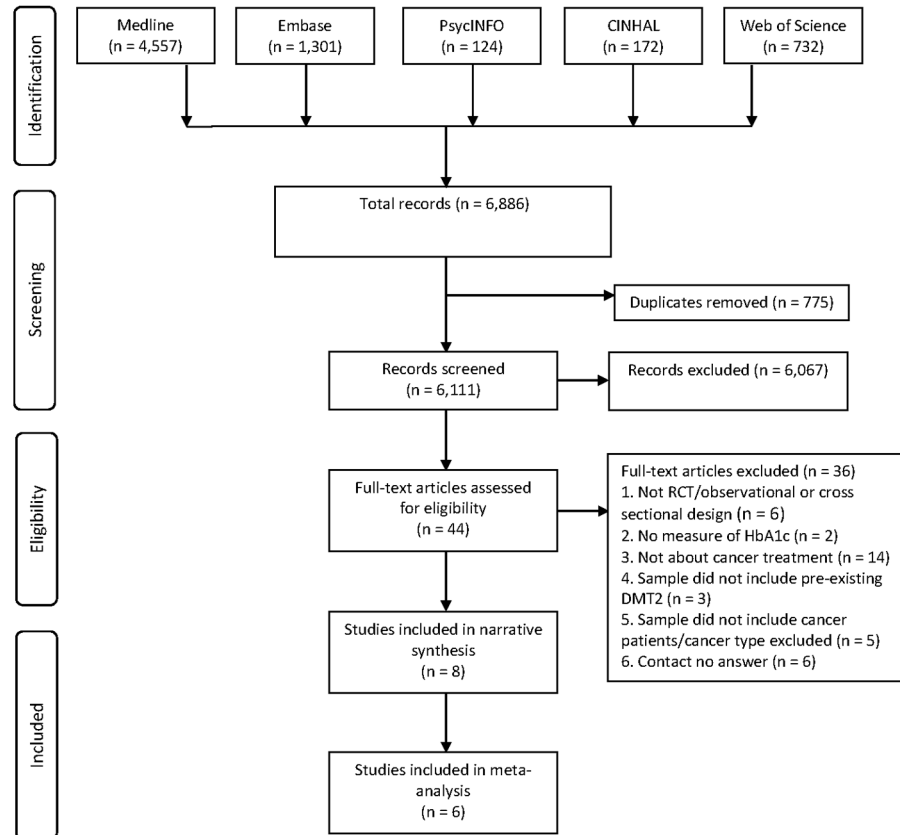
Identification

Medline (n = 4,557)

Embase (n = 1,301)

PsycINFO (n = 124)

CINHAL (n = 172)

Web of Science (n = 732)

Screening

Total records (n = 6,886)

Duplicates removed (n = 775)

Records screened (n = 6,111)

Records excluded (n = 6,067)

Eligibility

Full-text articles assessed for eligibility (n = 44)

Full-text articles excluded (n = 36)
1. Not RCT/observational or cross sectional design (n = 6)
2. No measure of HbA1c (n = 2)
3. Not about cancer treatment (n = 14)
4. Sample did not include pre-existing DMT2 (n = 3)
5. Sample did not include cancer patients/cancer type excluded (n = 5)
6. Contact no answer (n = 6)

Included

Studies included in narrative synthesis (n = 8)

Studies included in meta-analysis (n = 6)